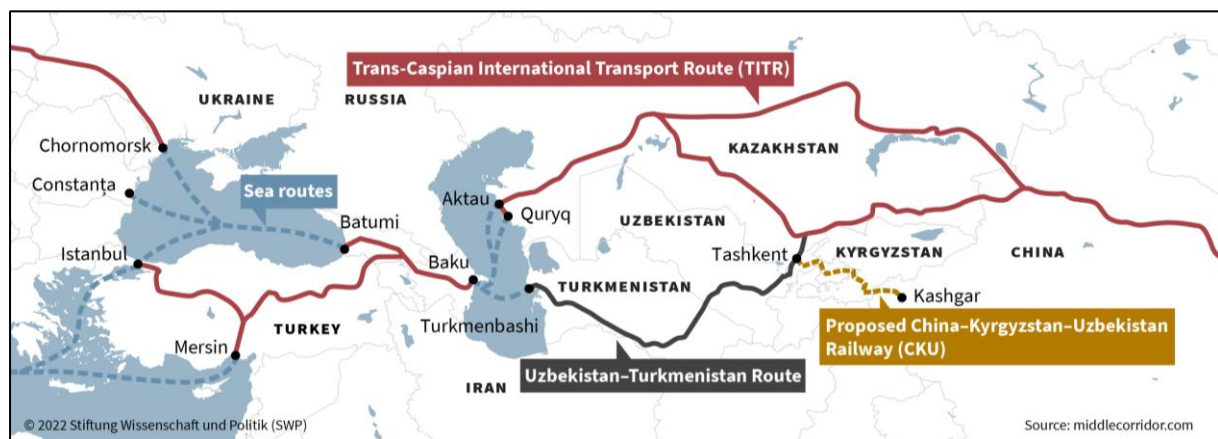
Trans-Caspian International Transport Route (TITR)

UKRAINE

RUSSIA

KAZAKHSTAN

Chornomorsk

Constanța

Sea routes

Aktau

Quryq

UZBEKISTAN

Batumi

Tashkent

KYRGYZSTAN

CHINA

Istanbul

Baku

TURKMENISTAN

Kashgar

Turkmenbashi

TURKEY

Proposed China–Kyrgyzstan–Uzbekistan Railway (CKU)

Mersin

IRAN

Uzbekistan–Turkmenistan Route

© 2022 Stiftung Wissenschaft und Politik (SWP)

Source: middlecorridor.com